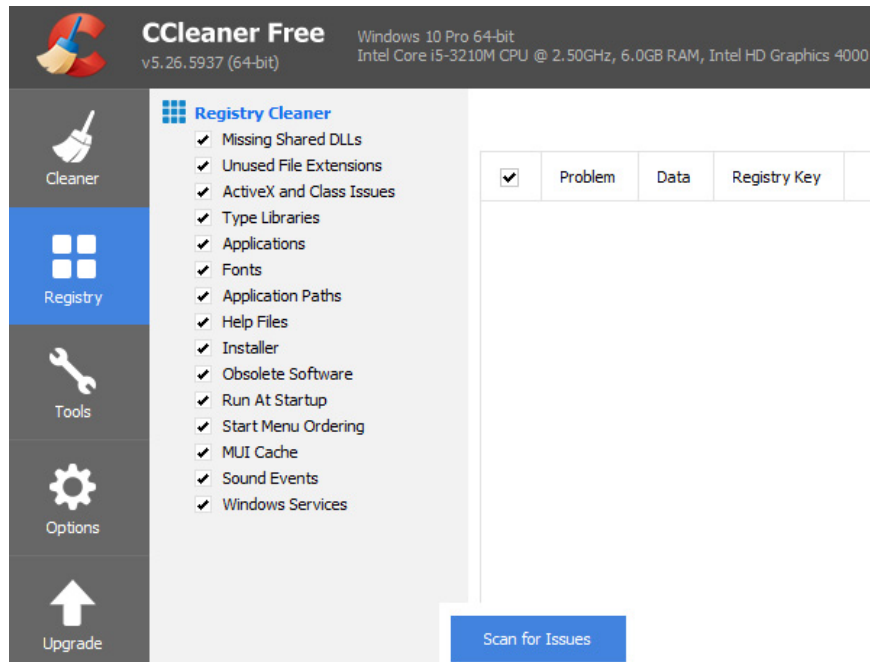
CCleaner Free
v5.26.5937 (64-bit)

Windows 10 Pro 64-bit
Intel Core i5-3210M CPU @ 2.50GHz, 6.0GB RAM, Intel HD Graphics 4000

Cleaner

Registry

Tools

Options

Upgrade

Registry Cleaner
Missing Shared DLLs
Unused File Extensions
ActiveX and Class Issues
Type Libraries
Applications
Fonts
Application Paths
Help Files
Installer
Obsolete Software
Run At Startup
Start Menu Ordering
MUI Cache
Sound Events
Windows Services

| ✔ | Problem | Data | Registry Key |
|---|---|---|---|

Scan for Issues